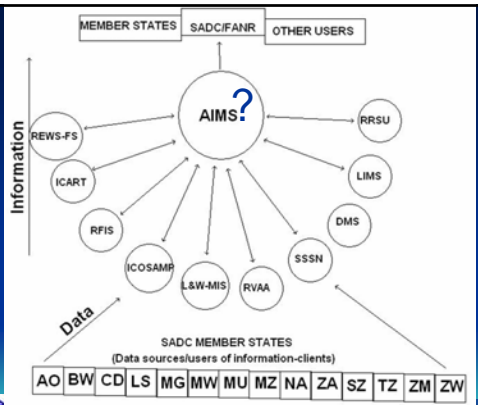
MEMBER STATES SADC/FANR OTHER USERS

Information

AIMS?

REWS-FS

RRSU

ICART

LIMS

DMS

RFIS

SSSN

ICOSAMP

L&W-MIS

RVAA

Data

SADC MEMBER STATES
(Data sources/users of information-clients)

| AO | BW | CD | LS | MG | MW | MU | MZ | NA | ZA | SZ | TZ | ZM | ZW |
|---|---|---|---|---|---|---|---|---|---|---|---|---|---|